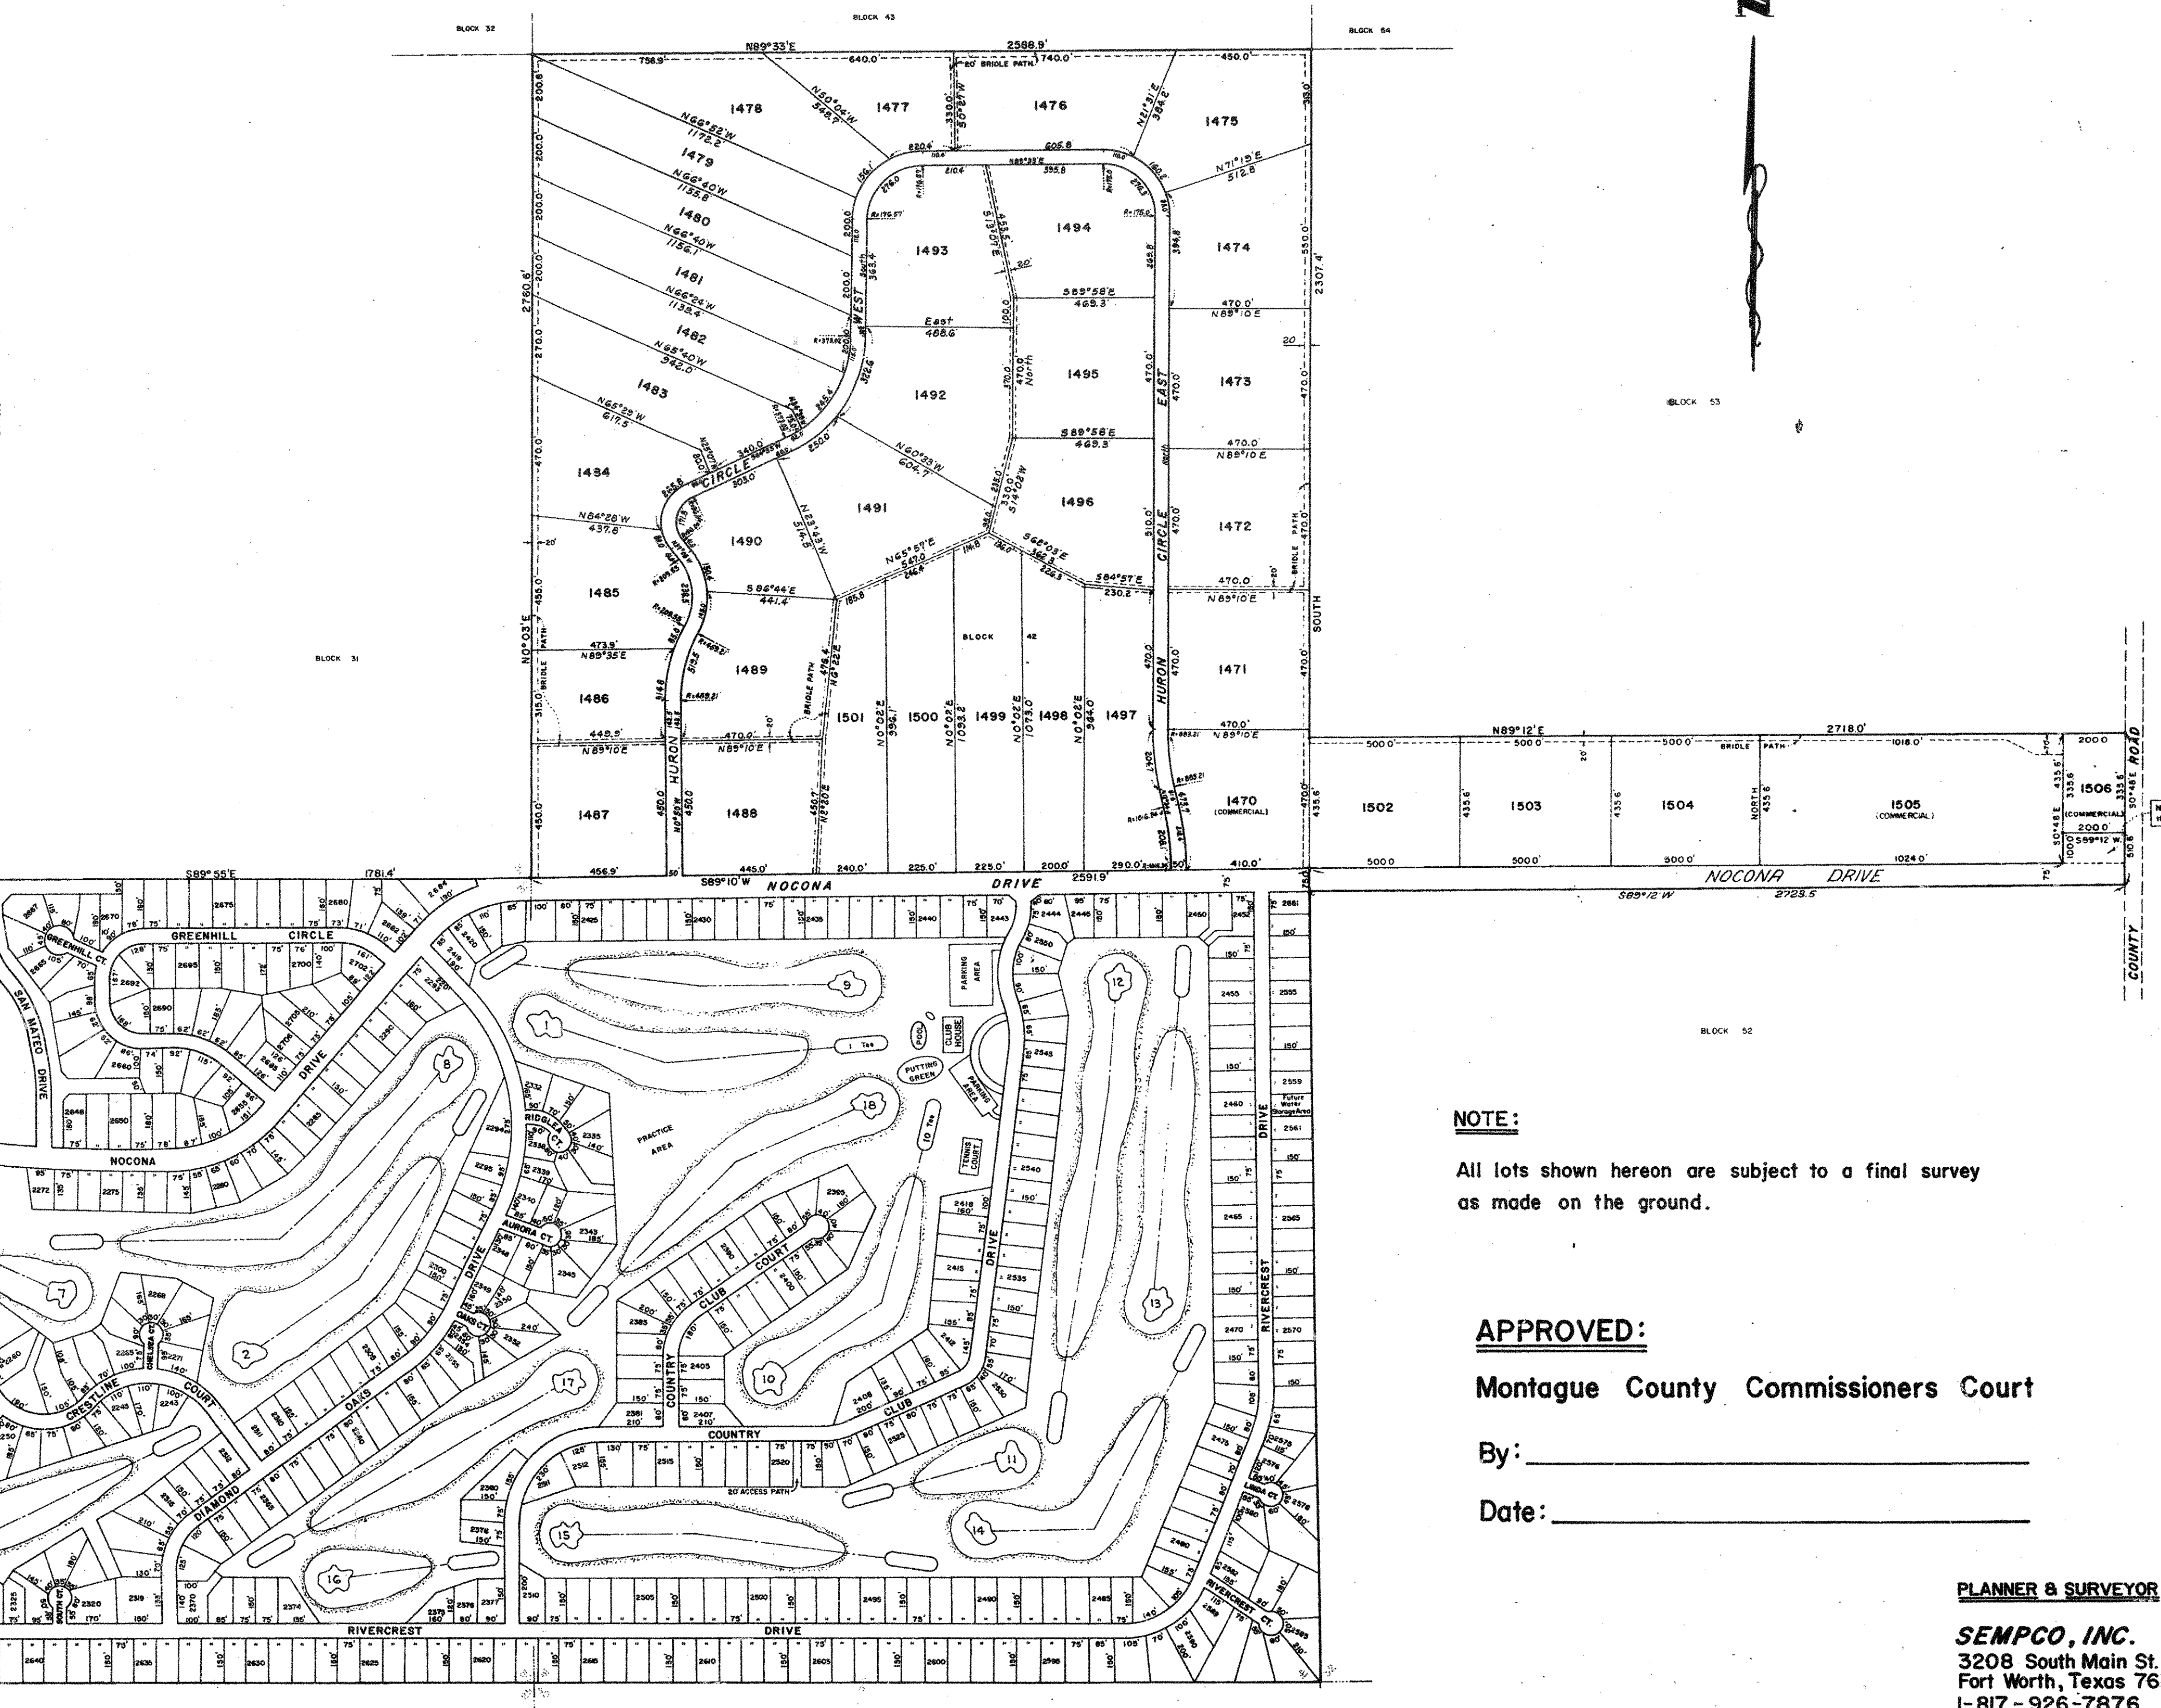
BLOCK 32
BLOCK 43
BLOCK 54
N89°33'E 2588.9'
1478 1477 1476 1475
1479 1480 1481 1482 1483 1484 1485 1486 1487
1493 1494 1474
1492 1495 1473
1491 1496 1472
1490
1489 1471
1488 1501 1500 1499 1498 1497 1470 (COMMERCIAL)
BLOCK 42
BLOCK 31
BLOCK 53
WEST CIRCLE
HURON
EAST
HURON CIRCLE
N89°12'E 2718.0'
1502 1503 1504 1505 (COMMERCIAL) 1506 (COMMERCIAL)
NOCONA DRIVE
S89°12'W 2723.5
COUNTY ROAD
S89°55'E 1761.4'
S89°10'W NOCONA DRIVE 2591.9'
GREENHILL CIRCLE
GREENHILL CT.
SAN MATEO DRIVE
NOCONA
DRIVE
RIDGLEA CT.
PRACTICE AREA
AURORA CT.
OAKS CT.
OAKS
DRIVE
CLUB COURT
COUNTRY CLUB
COUNTRY
CLUB
CRESTLINE COURT
DIAMOND
CHELSEA CT.
RIVERCREST DRIVE
RIVERCREST
DRIVE
RIVERCREST CT.
LINDA CT.
PARKING AREA
CLUB HOUSE
POOL
PUTTING GREEN
TENNIS COURT
20' ACCESS PATH
Future Water Storage Area
BLOCK 52
NOTE:
All lots shown hereon are subject to a final survey as made on the ground.
APPROVED:
Montague County Commissioners Court
By: ____________________
Date: ____________________
PLANNER & SURVEYOR
SEMPCO, INC.
3208 South Main St.
Fort Worth, Texas 76
1-817-926-7876